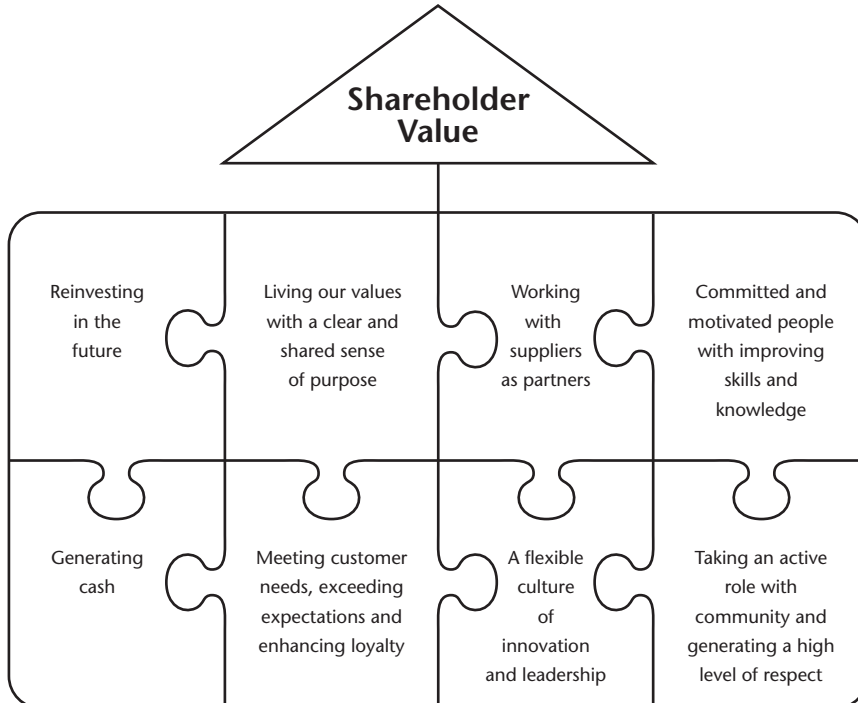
Shareholder Value

Reinvesting in the future

Living our values with a clear and shared sense of purpose

Working with suppliers as partners

Committed and motivated people with improving skills and knowledge

Generating cash

Meeting customer needs, exceeding expectations and enhancing loyalty

A flexible culture of innovation and leadership

Taking an active role with community and generating a high level of respect